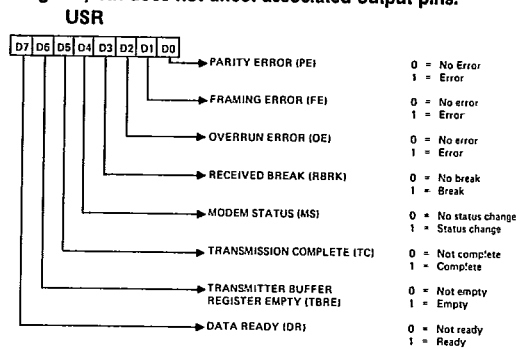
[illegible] does not affect associated output pins.

USR

D7 D6 D5 D4 D3 D2 D1 D0

PARITY ERROR (PE) 0 = No Error 1 = Error

FRAMING ERROR (FE) 0 = No error 1 = Error

OVERRUN ERROR (OE) 0 = No error 1 = Error

RECEIVED BREAK (RBRK) 0 = No break 1 = Break

MODEM STATUS (MS) 0 = No status change 1 = Status change

TRANSMISSION COMPLETE (TC) 0 = Not complete 1 = Complete

TRANSMITTER BUFFER REGISTER EMPTY (TBRE) 0 = Not empty 1 = Empty

DATA READY (DR) 0 = Not ready 1 = Ready